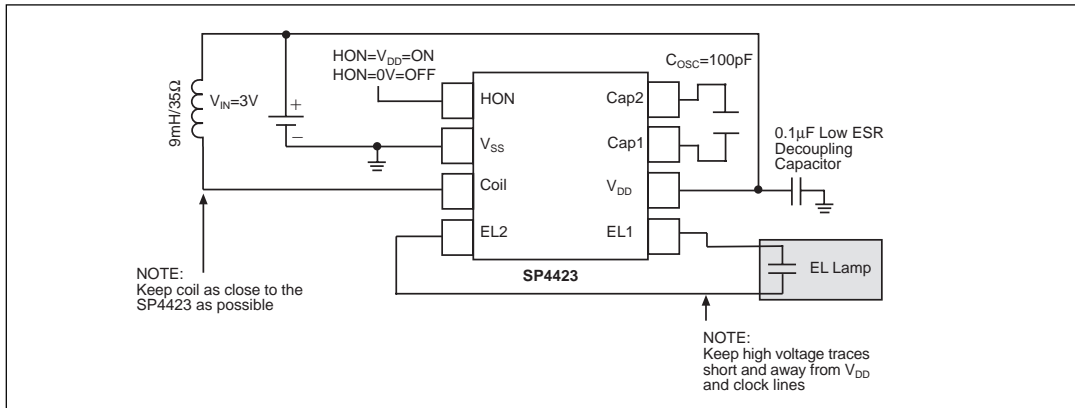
HON=$V_{DD}$=ON
HON=0V=OFF

$C_{OSC}$=100pF

9mH/35Ω

$V_{IN}$=3V

+

−

HON

$V_{SS}$

Coil

EL2

Cap2

Cap1

$V_{DD}$

EL1

SP4423

0.1µF Low ESR Decoupling Capacitor

EL Lamp

NOTE:
Keep coil as close to the SP4423 as possible

NOTE:
Keep high voltage traces short and away from $V_{DD}$ and clock lines